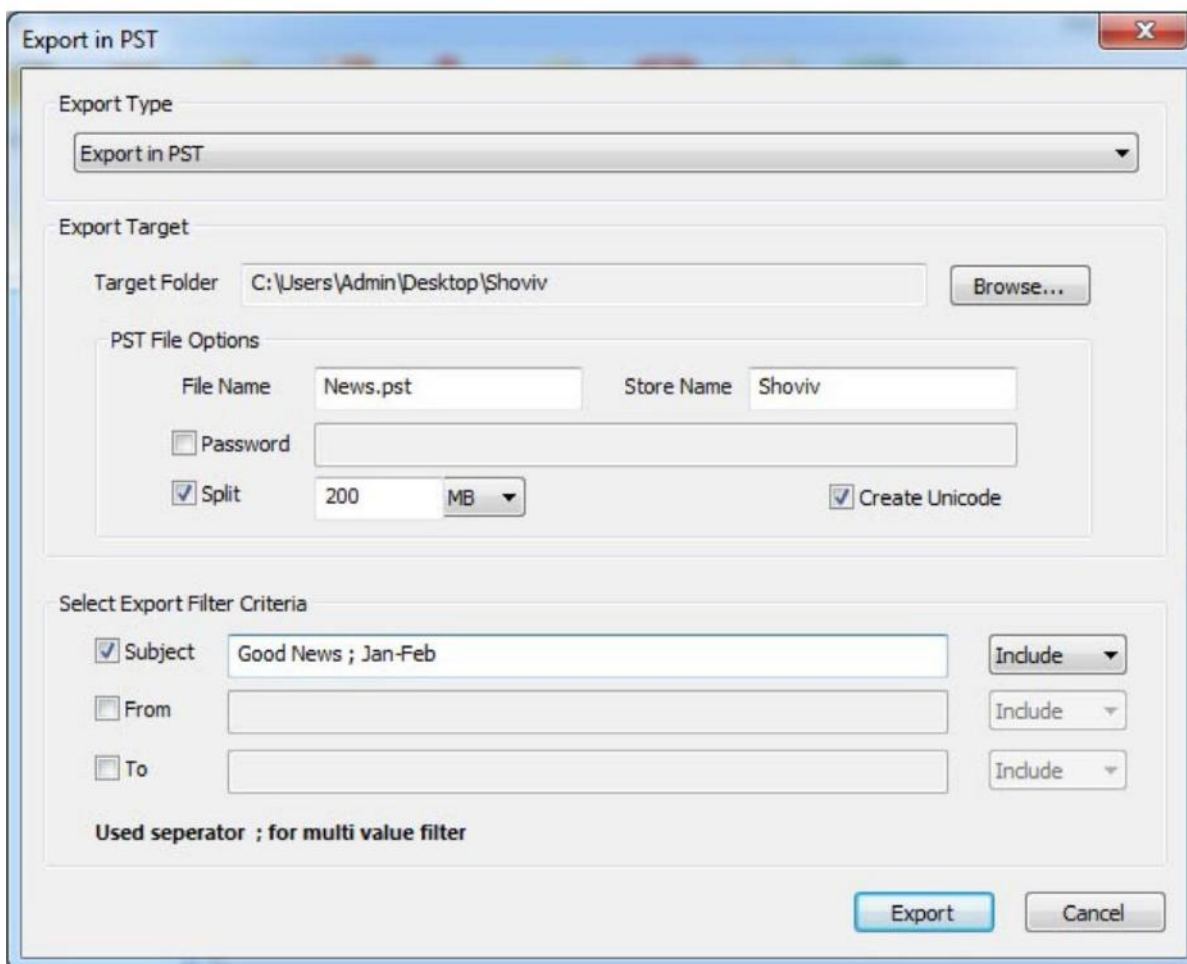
Export in PST

Export Type

Export in PST

Export Target

Target Folder C:\Users\Admin\Desktop\Shoviv Browse...

PST File Options

File Name News.pst Store Name Shoviv

Password

Split 200 MB

Create Unicode

Select Export Filter Criteria

Subject Good News ; Jan-Feb Include

From Include

To Include

Used seperator ; for multi value filter

Export Cancel